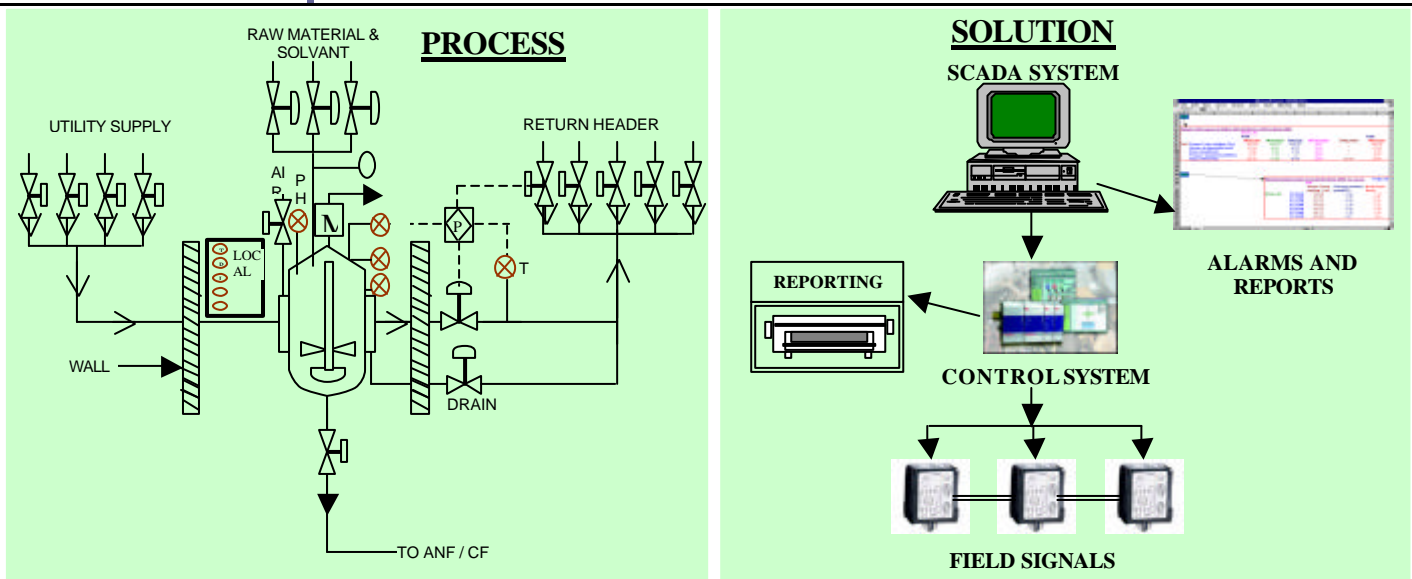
PROCESS

RAW MATERIAL & SOLVANT

UTILITY SUPPLY

RETURN HEADER

AI R

P H

N

LOC AL

P

T

WALL

DRAIN

TO ANF / CF

SOLUTION

SCADA SYSTEM

ALARMS AND REPORTS

REPORTING

CONTROL SYSTEM

FIELD SIGNALS